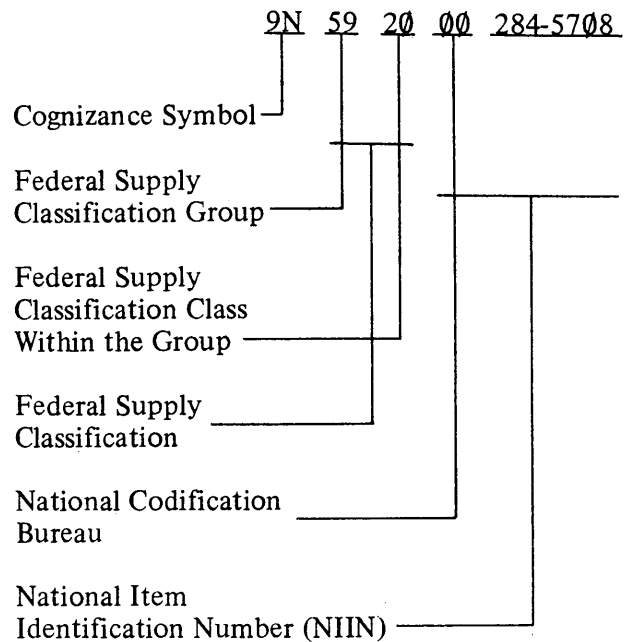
9N 59 2Ø ØØ 284-57Ø8

Cognizance Symbol

Federal Supply Classification Group

Federal Supply Classification Class Within the Group

Federal Supply Classification

National Codification Bureau

National Item Identification Number (NIIN)